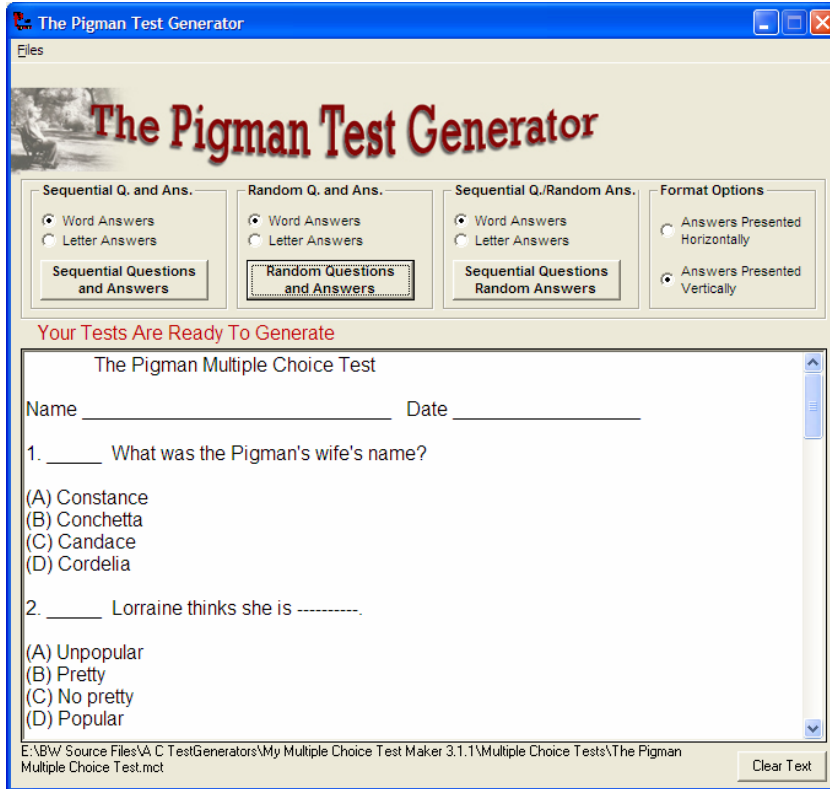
The Pigman Test Generator

Files

The Pigman Test Generator

Sequential Q. and Ans.
Word Answers
Letter Answers
Sequential Questions and Answers

Random Q. and Ans.
Word Answers
Letter Answers
Random Questions and Answers

Sequential Q./Random Ans.
Word Answers
Letter Answers
Sequential Questions Random Answers

Format Options
Answers Presented Horizontally
Answers Presented Vertically

Your Tests Are Ready To Generate

The Pigman Multiple Choice Test

Name ______________________________ Date __________________

1. _____ What was the Pigman's wife's name?

(A) Constance
(B) Conchetta
(C) Candace
(D) Cordelia

2. _____ Lorraine thinks she is ----------.

(A) Unpopular
(B) Pretty
(C) No pretty
(D) Popular

E:\BW Source Files\A C TestGenerators\My Multiple Choice Test Maker 3.1.1\Multiple Choice Tests\The Pigman Multiple Choice Test.mct

Clear Text